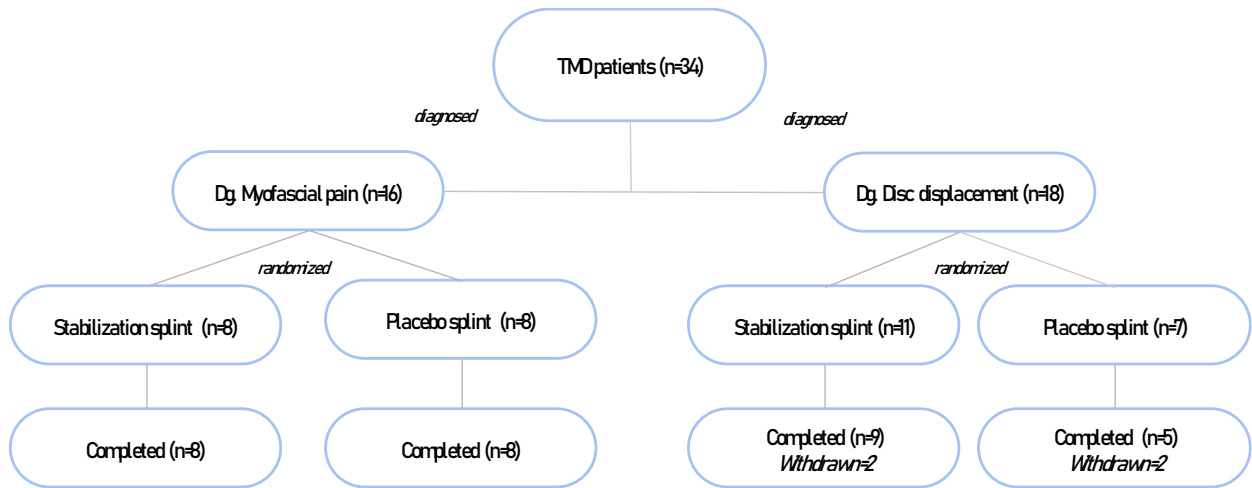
TMD patients (n=34)

diagnosed

diagnosed

Dg. Myofascial pain (n=16)

Dg. Disc displacement (n=18)

randomized

randomized

Stabilization splint (n=8)

Placebo splint (n=8)

Stabilization splint (n=11)

Placebo splint (n=7)

Completed (n=8)

Completed (n=8)

Completed (n=9)
Withdrawn=2

Completed (n=5)
Withdrawn=2